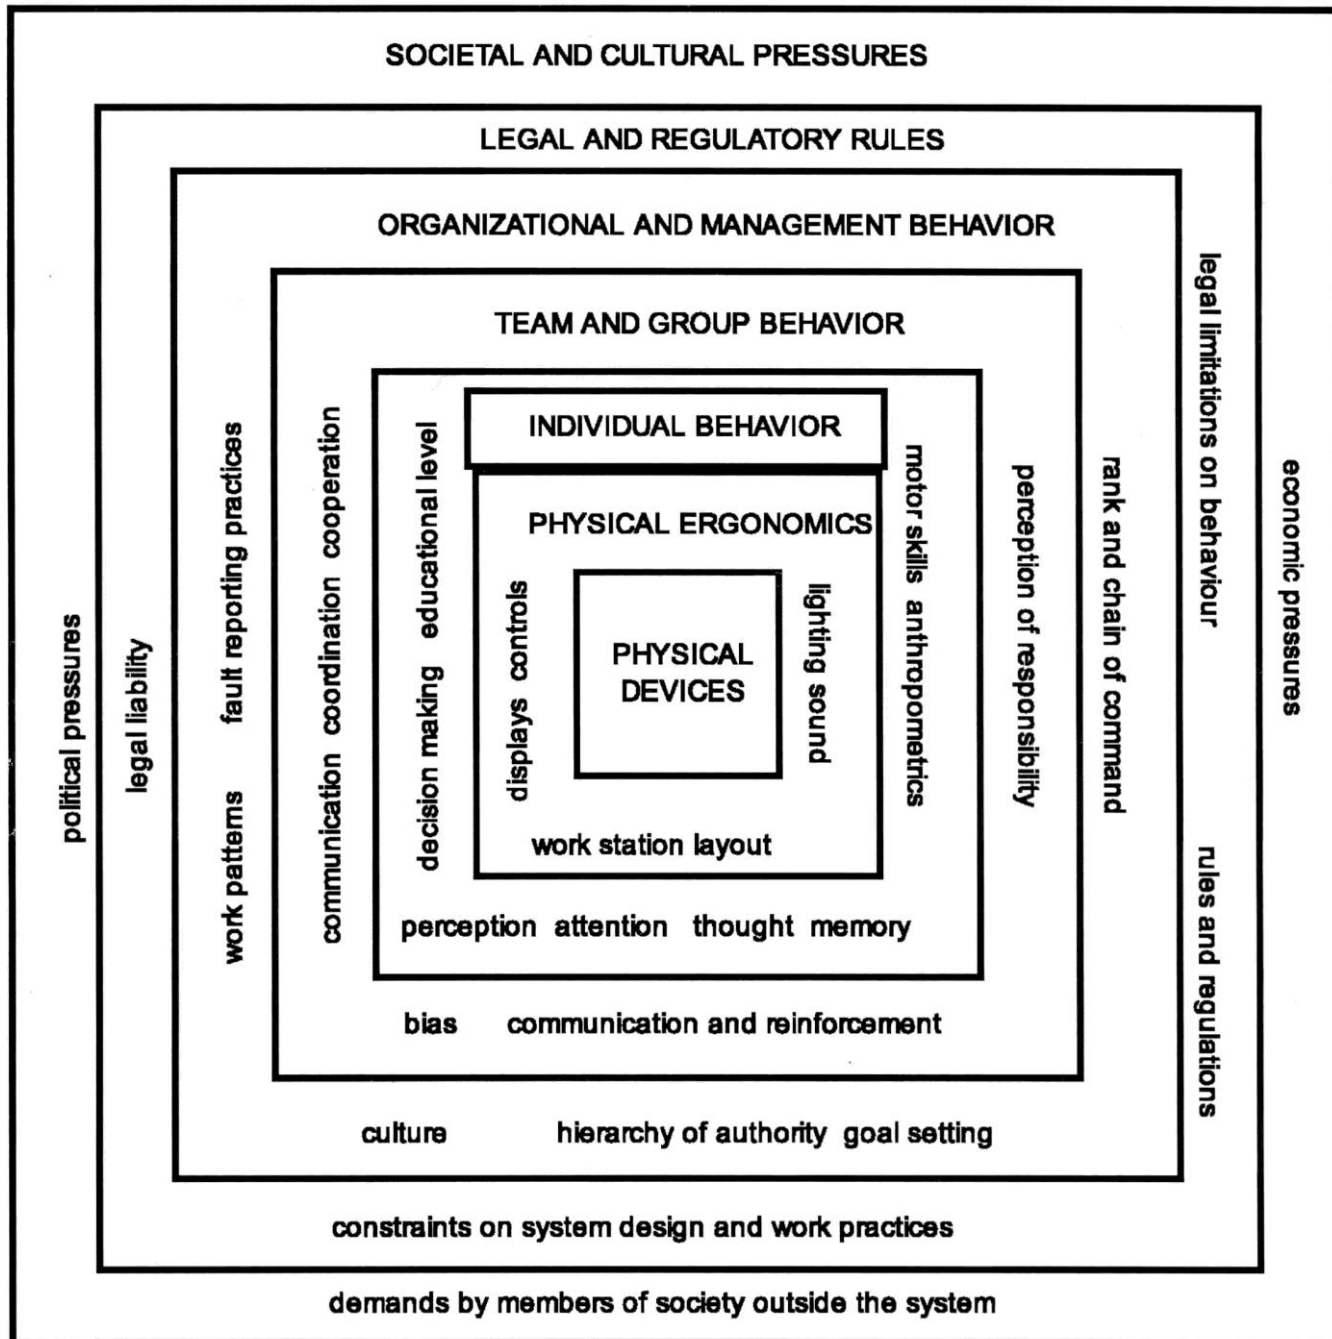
SOCIETAL AND CULTURAL PRESSURES

LEGAL AND REGULATORY RULES

ORGANIZATIONAL AND MANAGEMENT BEHAVIOR

TEAM AND GROUP BEHAVIOR

INDIVIDUAL BEHAVIOR

PHYSICAL ERGONOMICS

PHYSICAL DEVICES

displays controls

lighting sound

work station layout

decision making educational level

motor skills anthropometrics

perception attention thought memory

communication coordination cooperation

perception of responsibility

bias communication and reinforcement

work patterns fault reporting practices

rank and chain of command

culture hierarchy of authority goal setting

legal liability

legal limitations on behaviour

rules and regulations

constraints on system design and work practices

political pressures

economic pressures

demands by members of society outside the system